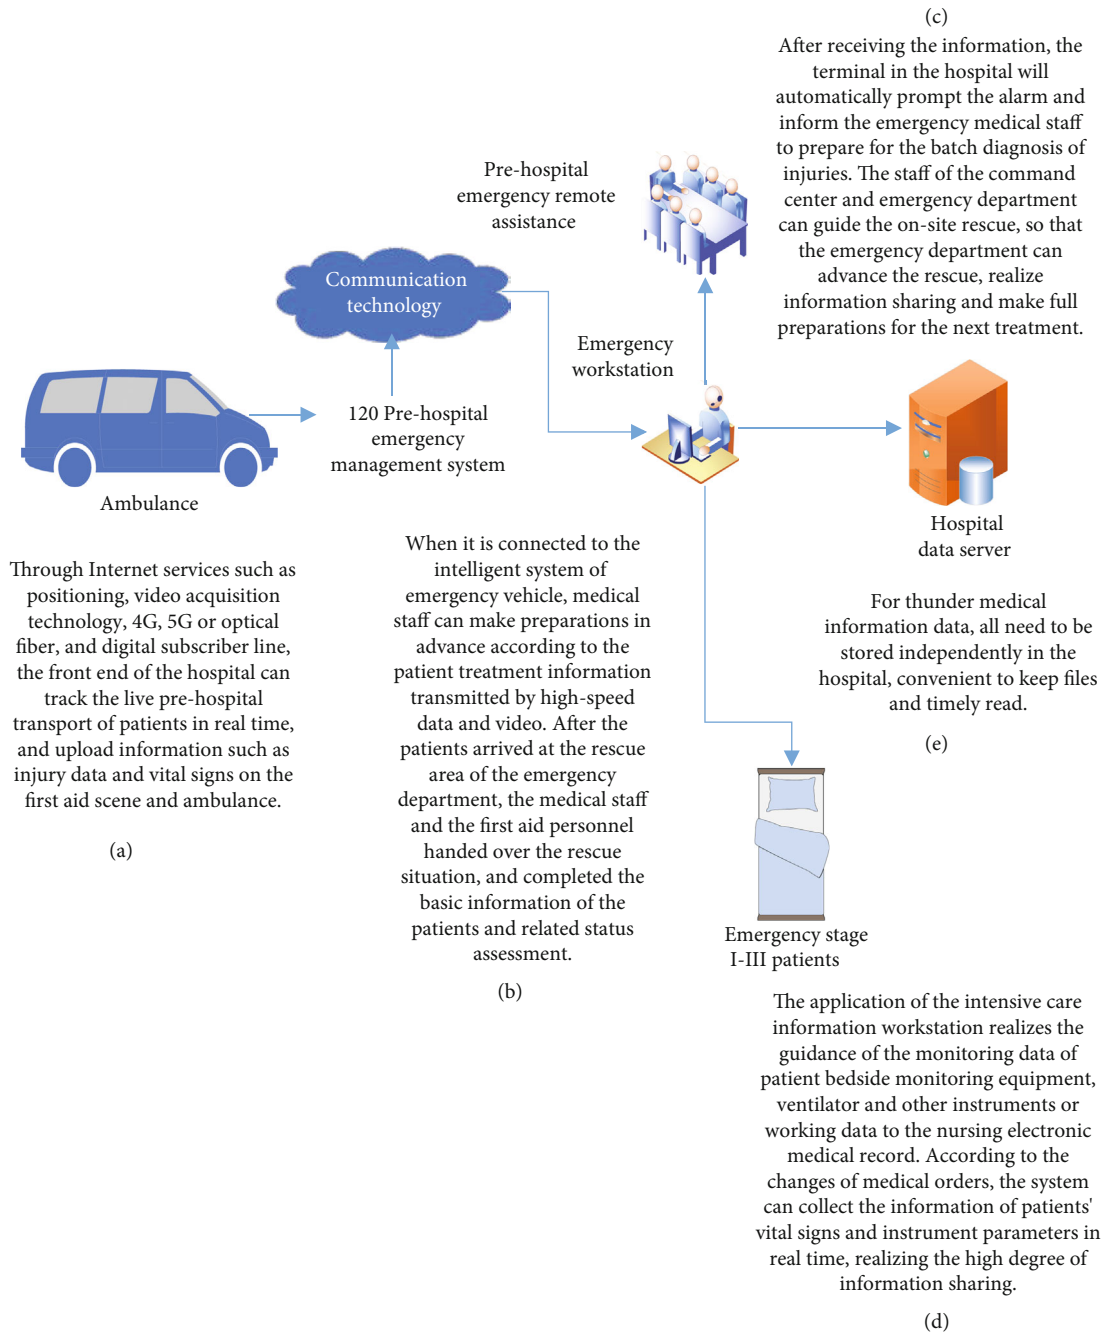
(c)

After receiving the information, the terminal in the hospital will automatically prompt the alarm and inform the emergency medical staff to prepare for the batch diagnosis of injuries. The staff of the command center and emergency department can guide the on-site rescue, so that the emergency department can advance the rescue, realize information sharing and make full preparations for the next treatment.

Pre-hospital emergency remote assistance

Communication technology

Emergency workstation

120 Pre-hospital emergency management system

Ambulance

Hospital data server

Through Internet services such as positioning, video acquisition technology, 4G, 5G or optical fiber, and digital subscriber line, the front end of the hospital can track the live pre-hospital transport of patients in real time, and upload information such as injury data and vital signs on the first aid scene and ambulance.

(a)

When it is connected to the intelligent system of emergency vehicle, medical staff can make preparations in advance according to the patient treatment information transmitted by high-speed data and video. After the patients arrived at the rescue area of the emergency department, the medical staff and the first aid personnel handed over the rescue situation, and completed the basic information of the patients and related status assessment.

(b)

For thunder medical information data, all need to be stored independently in the hospital, convenient to keep files and timely read.

(e)

Emergency stage I-III patients

The application of the intensive care information workstation realizes the guidance of the monitoring data of patient bedside monitoring equipment, ventilator and other instruments or working data to the nursing electronic medical record. According to the changes of medical orders, the system can collect the information of patients' vital signs and instrument parameters in real time, realizing the high degree of information sharing.

(d)